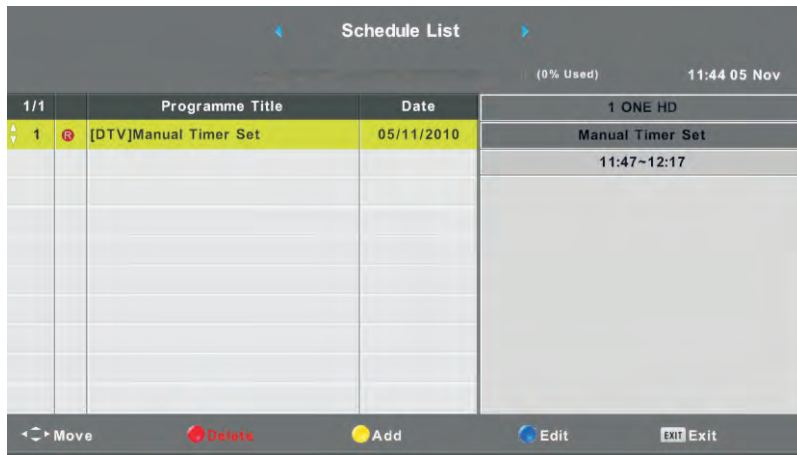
Schedule List

(0% Used) 11:44 05 Nov

| 1/1 | | Programme Title | Date |
|---|---|---|---|
| 1 | R | [DTV]Manual Timer Set | 05/11/2010 |

1 ONE HD

Manual Timer Set

11:47~12:17

Move Delete Add Edit EXIT Exit